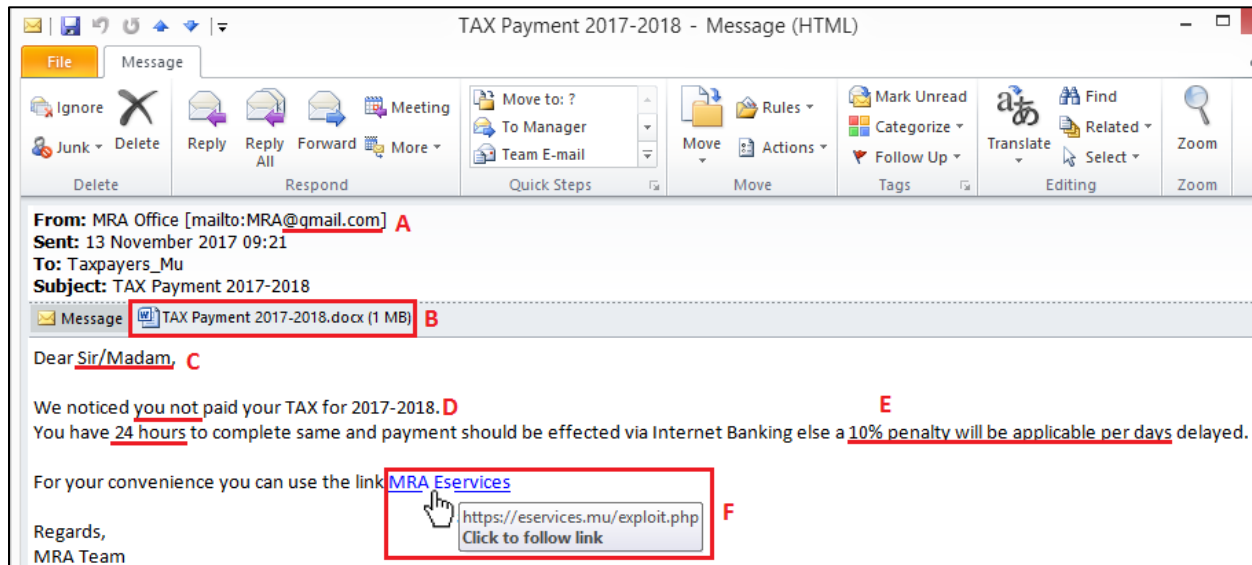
TAX Payment 2017-2018 - Message (HTML)

File
Message

Ignore
Junk
Delete
Delete

Reply
Reply All
Forward
Meeting
More
Respond

Move to: ?
To Manager
Team E-mail
Quick Steps

Move
Rules
Actions
Move

Mark Unread
Categorize
Follow Up
Tags

Translate
Find
Related
Select
Editing

Zoom
Zoom

From: MRA Office [mailto:MRA@gmail.com] A
Sent: 13 November 2017 09:21
To: Taxpayers_Mu
Subject: TAX Payment 2017-2018

Message
TAX Payment 2017-2018.docx (1 MB) B

Dear Sir/Madam, C

We noticed you not paid your TAX for 2017-2018. D
E
You have 24 hours to complete same and payment should be effected via Internet Banking else a 10% penalty will be applicable per days delayed.

For your convenience you can use the link MRA Eservices

https://eservices.mu/exploit.php
Click to follow link
F

Regards,
MRA Team